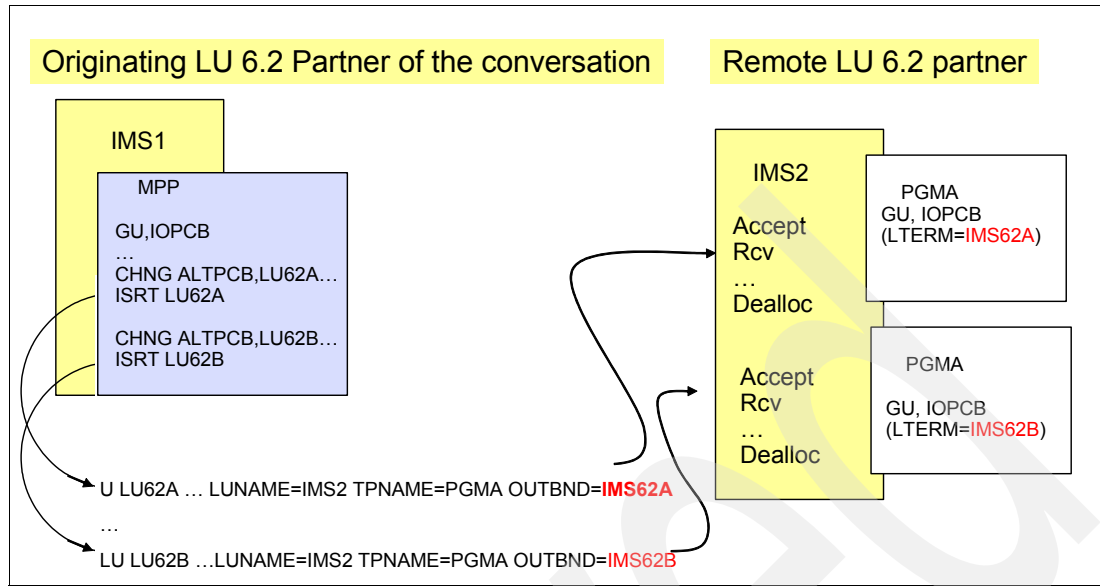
Originating LU 6.2 Partner of the conversation

Remote LU 6.2 partner

IMS1

MPP

GU,IOPCB
…
CHNG ALTPCB,LU62A…
ISRT LU62A

CHNG ALTPCB,LU62B…
ISRT LU62B

IMS2

Accept
Rcv
…
Dealloc

Accept
Rcv
…
Dealloc

PGMA
GU, IOPCB
(LTERM=IMS62A)

PGMA

GU, IOPCB
(LTERM=IMS62B)

U LU62A … LUNAME=IMS2 TPNAME=PGMA OUTBND=IMS62A

…

LU LU62B …LUNAME=IMS2 TPNAME=PGMA OUTBND=IMS62B